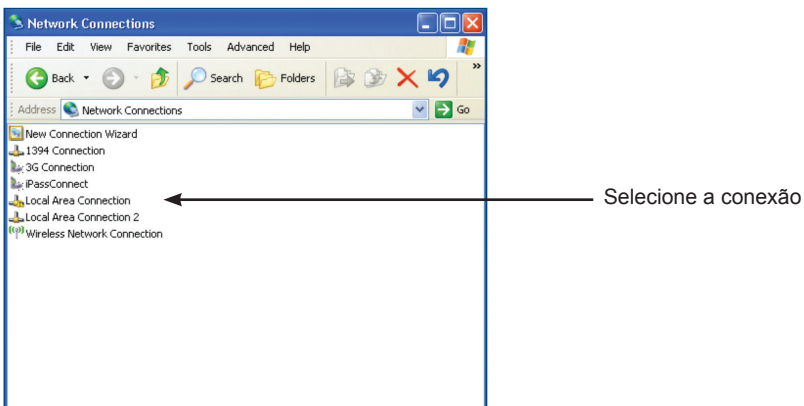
Network Connections

File Edit View Favorites Tools Advanced Help

Back Search Folders

Address Network Connections Go

New Connection Wizard
1394 Connection
3G Connection
iPassConnect
Local Area Connection
Local Area Connection 2
Wireless Network Connection

Selecione a conexão